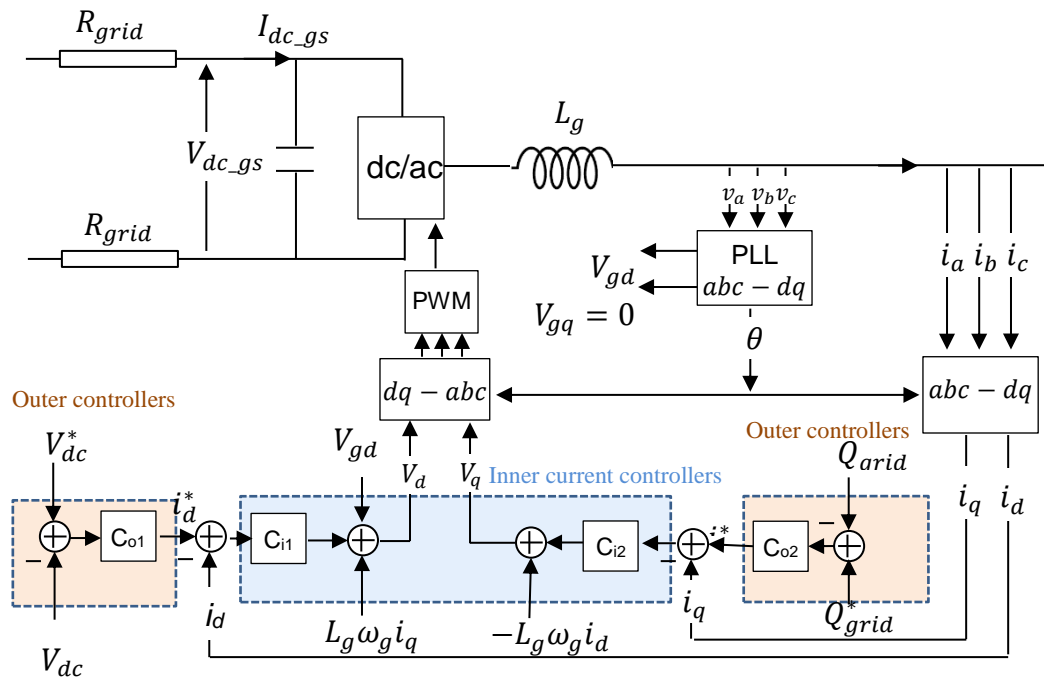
$R_{grid}$ $I_{dc\_gs}$

$V_{dc\_gs}$

$R_{grid}$

dc/ac

$L_g$

$v_a$ $v_b$ $v_c$

PLL $abc-dq$

$V_{gd}$

$V_{gq}=0$

$\theta$

$i_a$ $i_b$ $i_c$

PWM

$dq-abc$

$abc-dq$

Outer controllers

Outer controllers

$V_{dc}^{*}$

$V_{gd}$

$V_d$ $V_q$

Inner current controllers

$Q_{arid}$

$i_q$ $i_d$

$i_d^{*}$

$C_{o1}$

$C_{i1}$

$C_{i2}$

$C_{o2}$

$-$

$-$

$-$

$-$

$i_d$

$L_g\omega_g i_q$

$-L_g\omega_g i_d$

$i_q$

$Q_{grid}^{*}$

$V_{dc}$